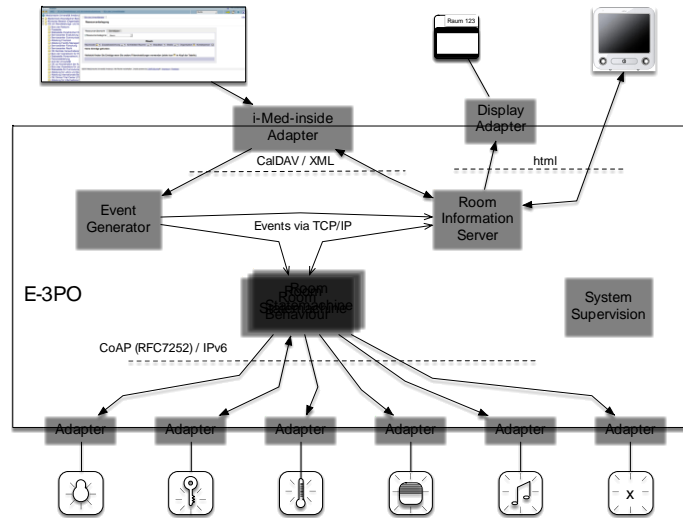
Raum 123

i-Med-inside Adapter

Display Adapter

CalDAV / XML

html

Event Generator

Events via TCP/IP

Room Information Server

E-3PO

Room Statemachine Behaviour

System Supervision

CoAP (RFC7252) / IPv6

Adapter

Adapter

Adapter

Adapter

Adapter

Adapter

x